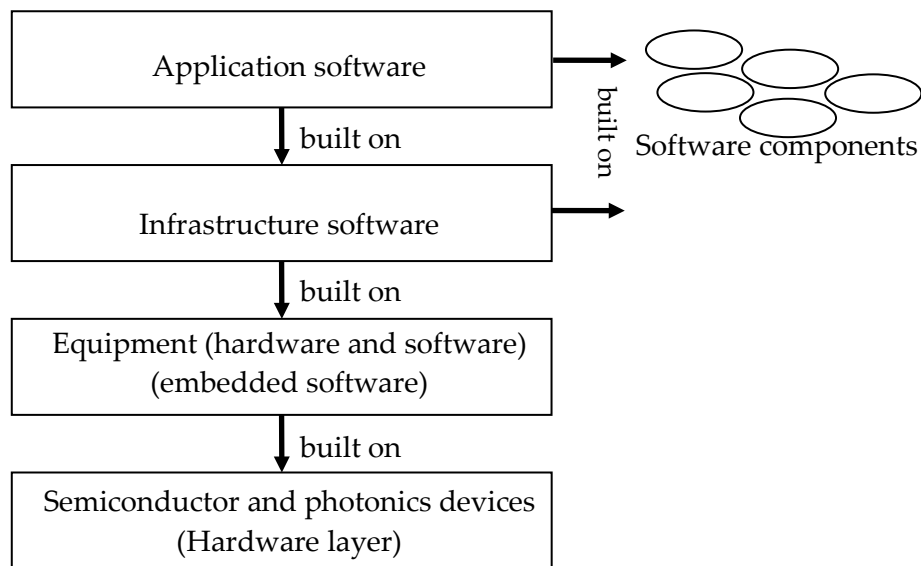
Application software

built on

built on

Software components

Infrastructure software

built on

Equipment (hardware and software) (embedded software)

built on

Semiconductor and photonics devices (Hardware layer)